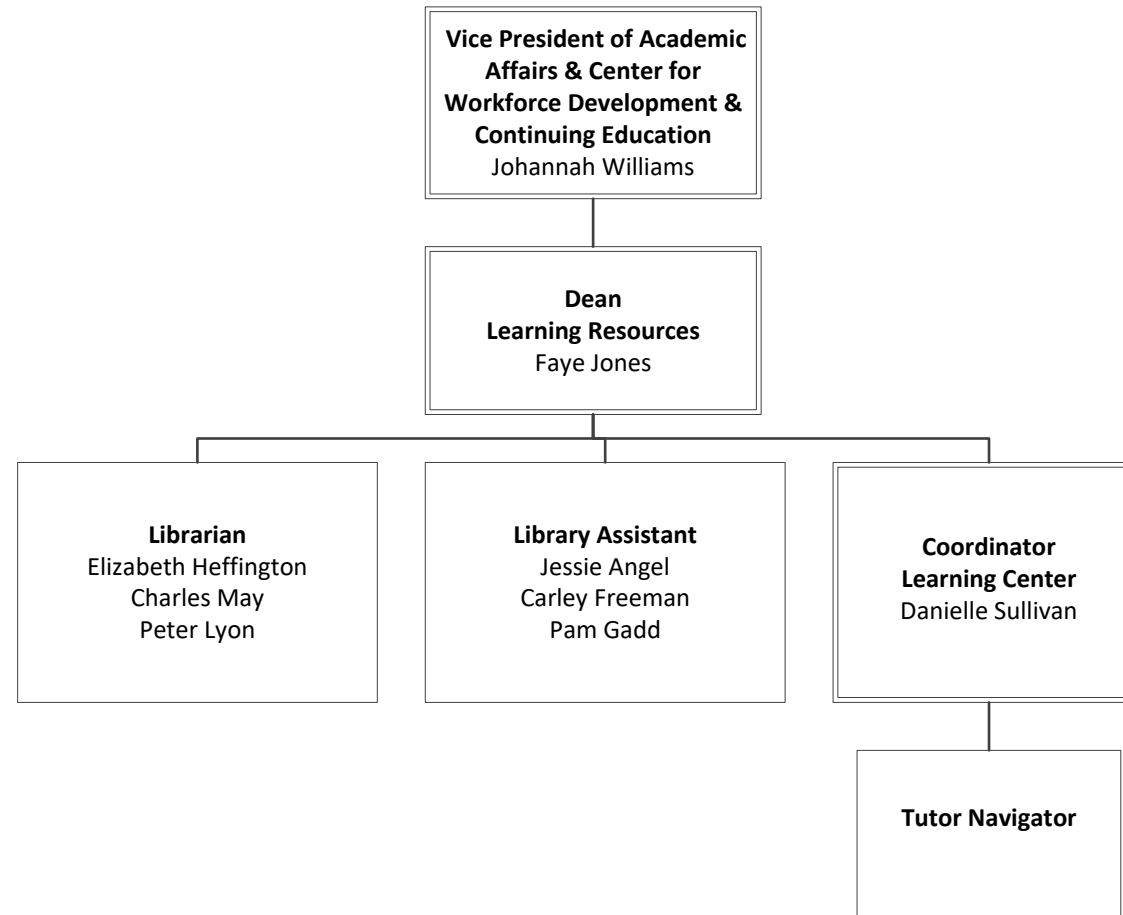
**Vice President of Academic Affairs & Center for Workforce Development & Continuing Education**
Johannah Williams

**Dean**
**Learning Resources**
Faye Jones

**Librarian**
Elizabeth Heffington
Charles May
Peter Lyon

**Library Assistant**
Jessie Angel
Carley Freeman
Pam Gadd

**Coordinator**
**Learning Center**
Danielle Sullivan

**Tutor Navigator**